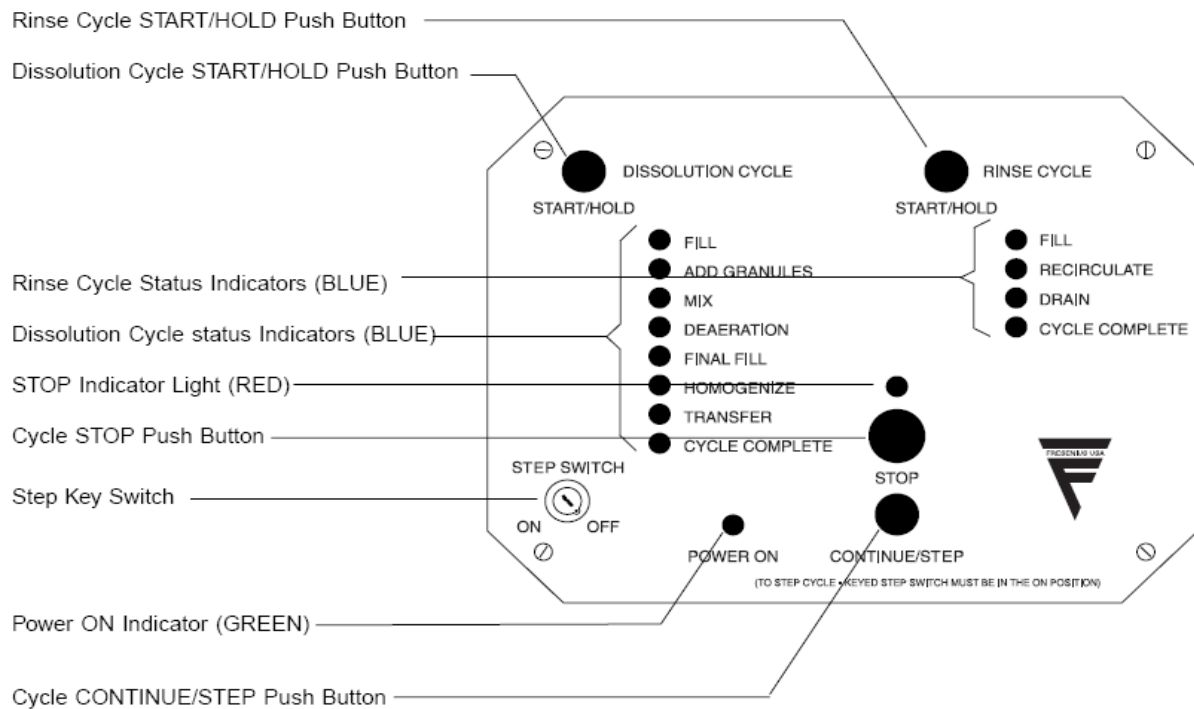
Rinse Cycle START/HOLD Push Button

Dissolution Cycle START/HOLD Push Button

DISSOLUTION CYCLE

START/HOLD

RINSE CYCLE

START/HOLD

FILL
ADD GRANULES
MIX
DEAERATION
FINAL FILL
HOMOGENIZE
TRANSFER
CYCLE COMPLETE

FILL
RECIRCULATE
DRAIN
CYCLE COMPLETE

Rinse Cycle Status Indicators (BLUE)

Dissolution Cycle status Indicators (BLUE)

STOP Indicator Light (RED)

Cycle STOP Push Button

STEP SWITCH

ON OFF

Step Key Switch

STOP

FRESENIUS USA

POWER ON

CONTINUE/STEP

(TO STEP CYCLE - KEYED STEP SWITCH MUST BE IN THE ON POSITION)

Power ON Indicator (GREEN)

Cycle CONTINUE/STEP Push Button